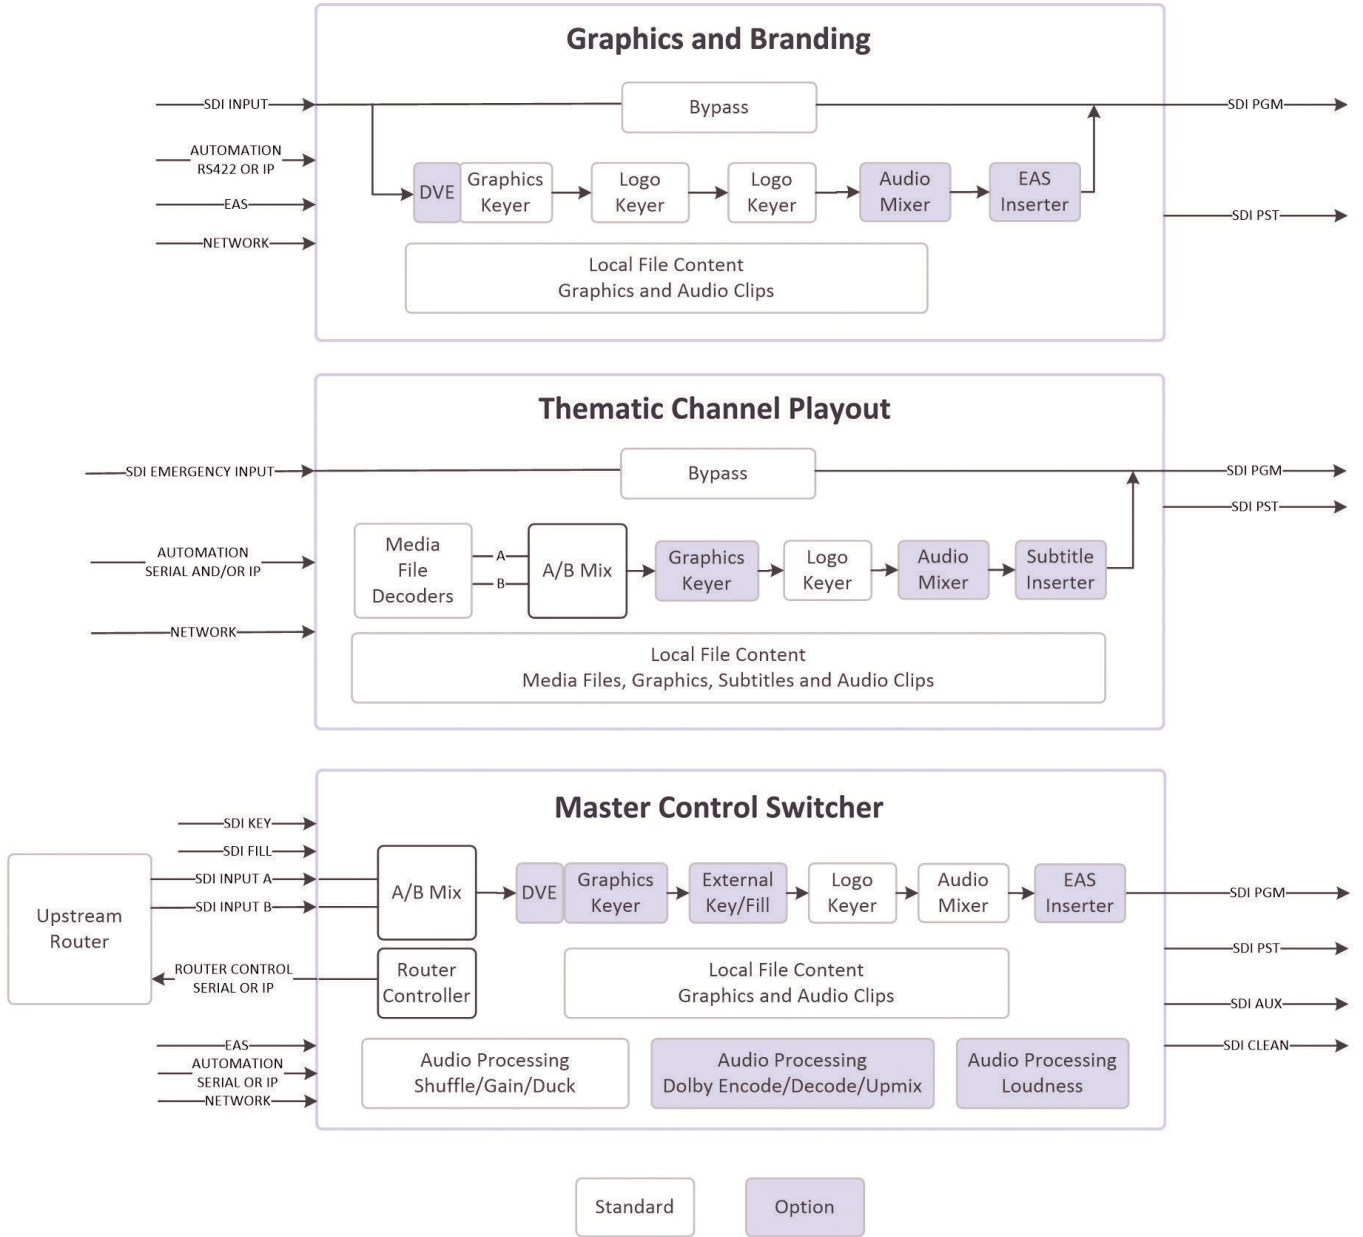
Graphics and Branding

SDI INPUT
AUTOMATION RS422 OR IP
EAS
NETWORK

Bypass

DVE
Graphics Keyer
Logo Keyer
Logo Keyer
Audio Mixer
EAS Inserter

Local File Content
Graphics and Audio Clips

SDI PGM
SDI PST

Thematic Channel Playout

SDI EMERGENCY INPUT
AUTOMATION SERIAL AND/OR IP
NETWORK

Bypass

Media File Decoders
A
B
A/B Mix
Graphics Keyer
Logo Keyer
Audio Mixer
Subtitle Inserter

Local File Content
Media Files, Graphics, Subtitles and Audio Clips

SDI PGM
SDI PST

Master Control Switcher

Upstream Router

SDI KEY
SDI FILL
SDI INPUT A
SDI INPUT B
ROUTER CONTROL SERIAL OR IP
EAS
AUTOMATION SERIAL OR IP
NETWORK

A/B Mix
DVE
Graphics Keyer
External Key/Fill
Logo Keyer
Audio Mixer
EAS Inserter

Router Controller

Local File Content
Graphics and Audio Clips

Audio Processing
Shuffle/Gain/Duck

Audio Processing
Dolby Encode/Decode/Upmix

Audio Processing
Loudness

SDI PGM
SDI PST
SDI AUX
SDI CLEAN

Standard
Option